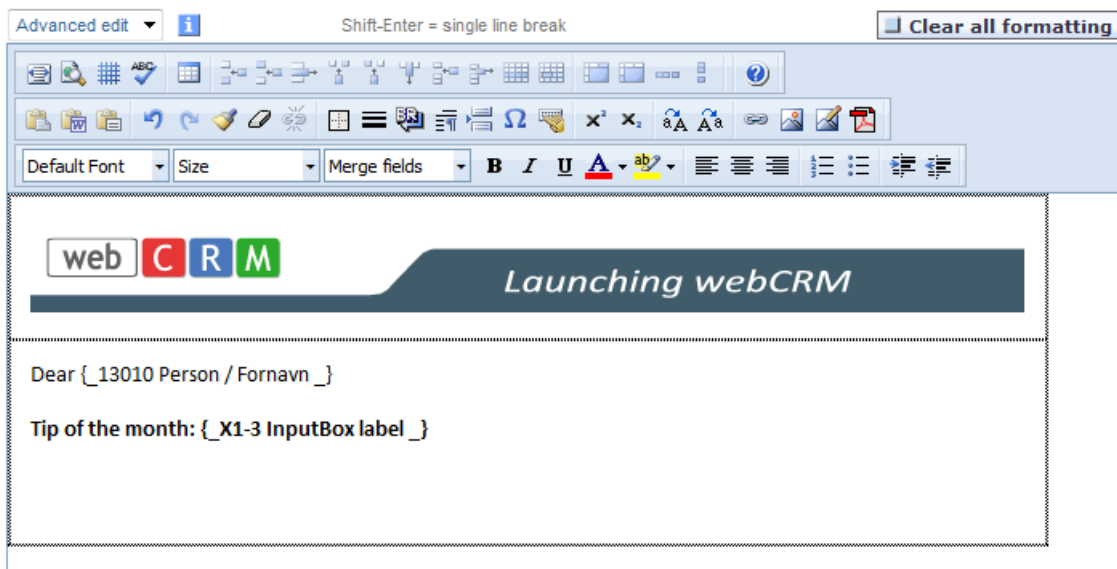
Advanced edit

Shift-Enter = single line break

Clear all formatting

Default Font
Size
Merge fields

B I U A

web C R M

Launching webCRM

Dear {_13010 Person / Fornavn _}

**Tip of the month: {_X1-3 InputBox label _}**